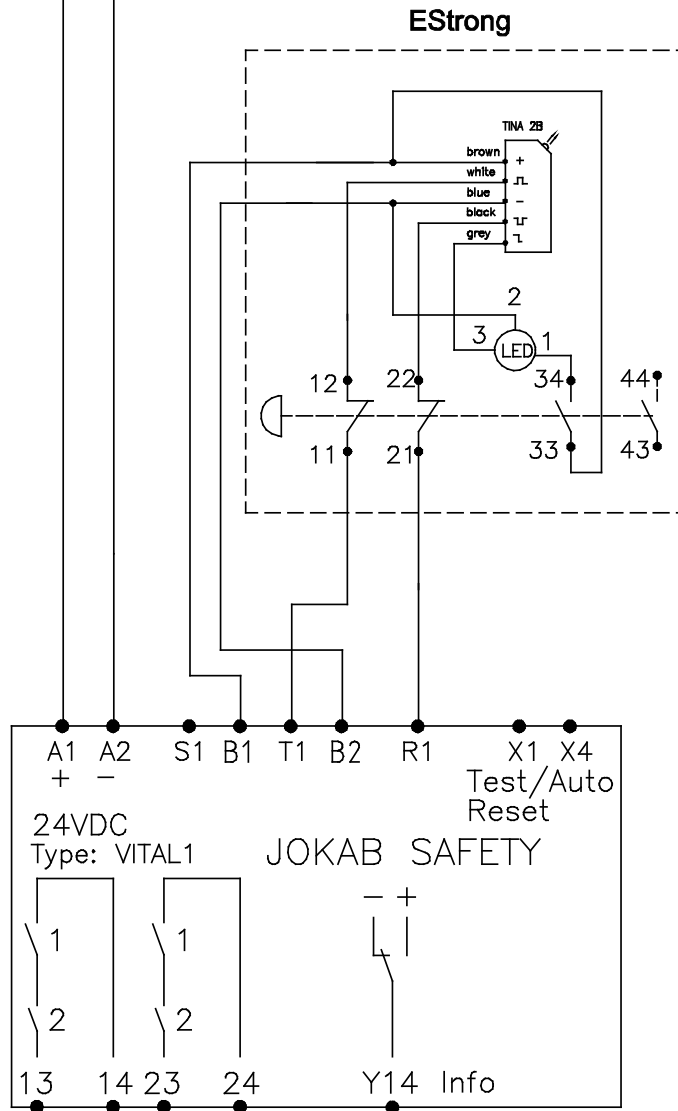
EStrong

TINA 2B
brown +
white ⎍
blue −
black ⎍
grey ⎍

2
3 LED 1
12 22 34 44
11 21 33 43

A1 + A2 − S1 B1 T1 B2 R1 X1 X4
Test/Auto
Reset
24VDC
Type: VITAL1
JOKAB SAFETY
− +
1 1
2 2
13 14 23 24 Y14 Info